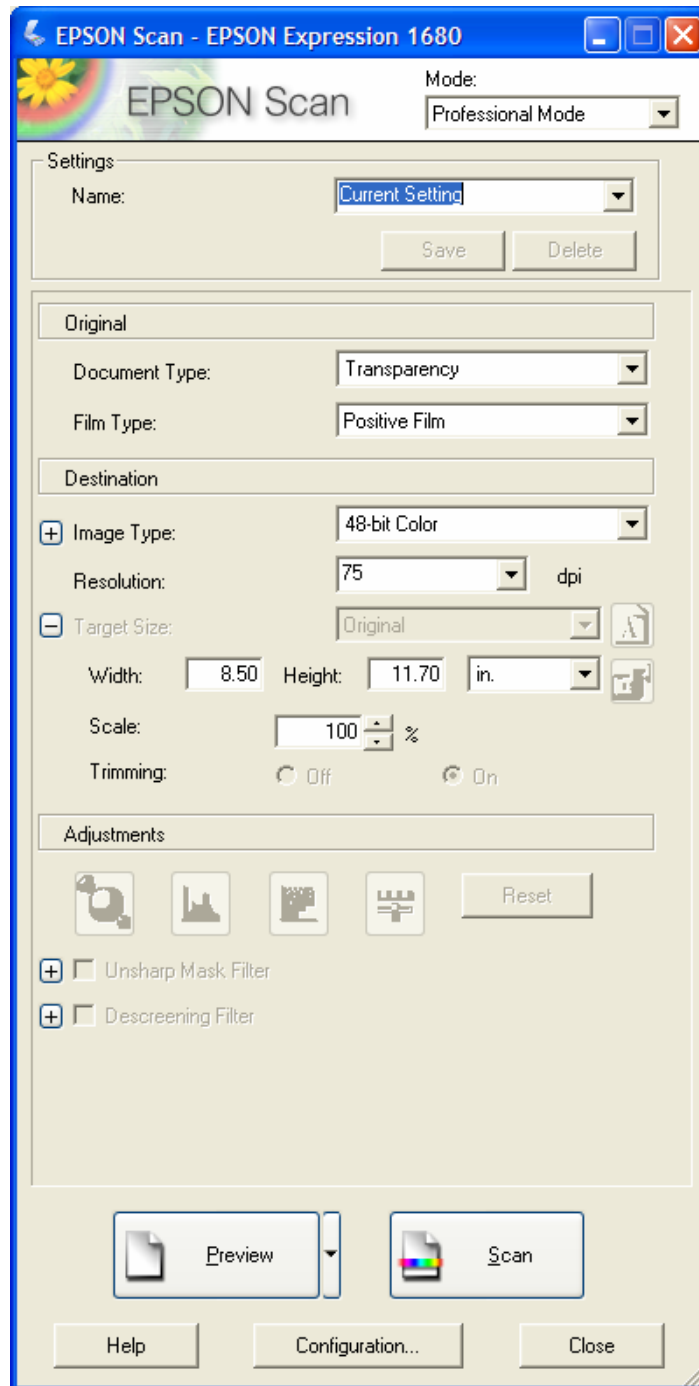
EPSON Scan - EPSON Expression 1680

EPSON Scan

Mode:
Professional Mode

Settings
Name: Current Setting
Save Delete

Original
Document Type: Transparency
Film Type: Positive Film

Destination
Image Type: 48-bit Color
Resolution: 75 dpi
Target Size: Original
Width: 8.50 Height: 11.70 in.
Scale: 100 %
Trimming: Off On

Adjustments
Reset
Unsharp Mask Filter
Descreening Filter

Preview
Scan

Help
Configuration...
Close